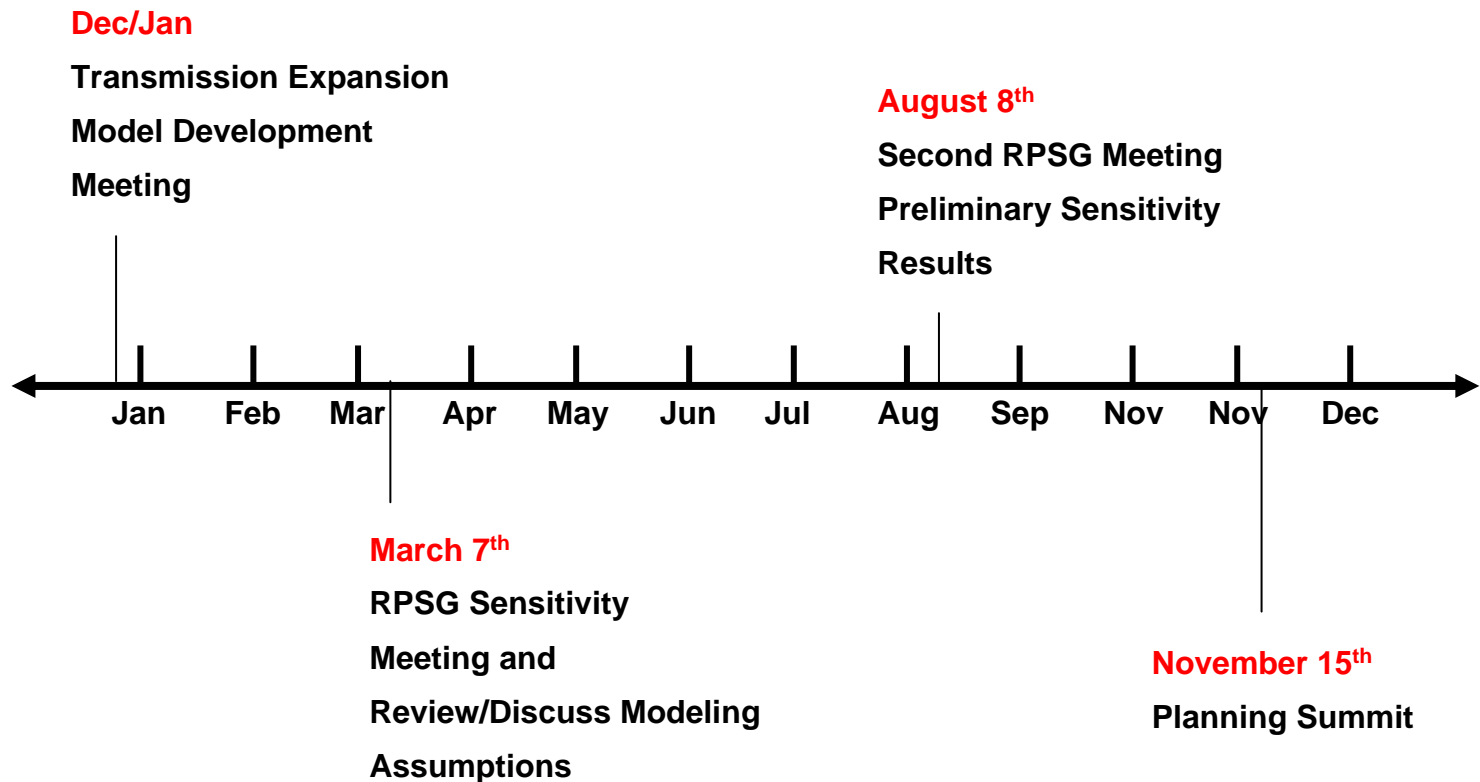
Dec/Jan

Transmission Expansion Model Development Meeting

August 8$^{th}$

Second RPSG Meeting Preliminary Sensitivity Results

Jan Feb Mar Apr May Jun Jul Aug Sep Nov Nov Dec

March 7$^{th}$

RPSG Sensitivity Meeting and Review/Discuss Modeling Assumptions

November 15$^{th}$

Planning Summit